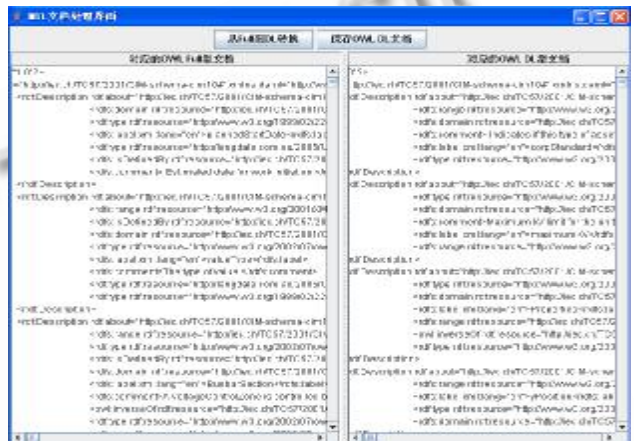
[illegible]

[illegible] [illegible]OWL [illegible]

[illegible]OWL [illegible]

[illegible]OWL DL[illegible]

<?xml
<rdf:Description rdf:about="http://iec.ch/TC57/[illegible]
<rdfs:domain rdf:resource="http://iec.ch/TC57/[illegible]
<rdf:type rdf:resource="http://www.w3.org/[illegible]
<rdfs:comment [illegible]
</rdf:Description>
<rdf:Description rdf:about="http://iec.ch/TC57/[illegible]
<rdfs:range rdf:resource="http://www.w3.org/2001/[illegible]
<rdfs:domain rdf:resource="http://iec.ch/TC57/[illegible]
<rdf:type rdf:resource="http://www.w3.org/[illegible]
</rdf:Description>
<rdf:Description rdf:about="http://iec.ch/TC57/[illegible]
<rdf:type rdf:resource="http://www.w3.org/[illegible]
<owl:inverseOf rdf:resource="http://iec.ch/TC57/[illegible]

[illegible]
<rdf:Description rdf:about="http://iec.ch/TC57/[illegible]
<rdf:type rdf:resource="http://www.w3.org/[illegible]
<rdfs:domain rdf:resource="http://iec.ch/TC57/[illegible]
<rdfs:label xml:lang="en">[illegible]
</rdf:Description>
<rdf:Description rdf:about="http://iec.ch/TC57/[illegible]
<rdf:type rdf:resource="http://www.w3.org/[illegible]
<rdfs:range rdf:resource="http://iec.ch/TC57/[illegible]
<owl:inverseOf rdf:resource="http://iec.ch/TC57/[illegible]
</rdf:Description>